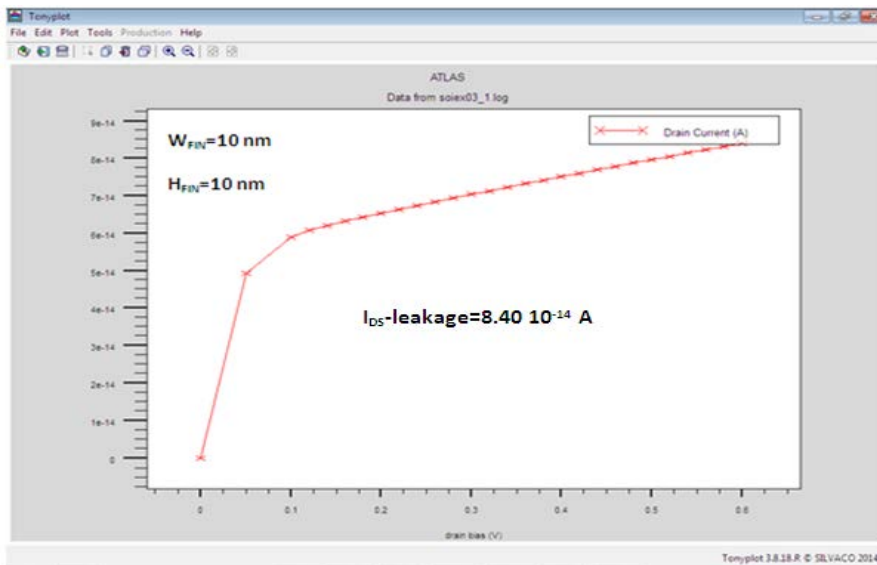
Tonyplot
File Edit Plot Tools Production Help

ATLAS
Data from soiex03_1.log

Drain Current (A)

$W_{FIN}$=10 nm

$H_{FIN}$=10 nm

$I_{DS}$-leakage=8.40 $10^{-14}$ A

9e-14
8e-14
7e-14
6e-14
5e-14
4e-14
3e-14
2e-14
1e-14
0

0
0.1
0.2
0.3
0.4
0.5
0.6

drain bias (V)

Tonyplot 3.8.18.R © SILVACO 2014